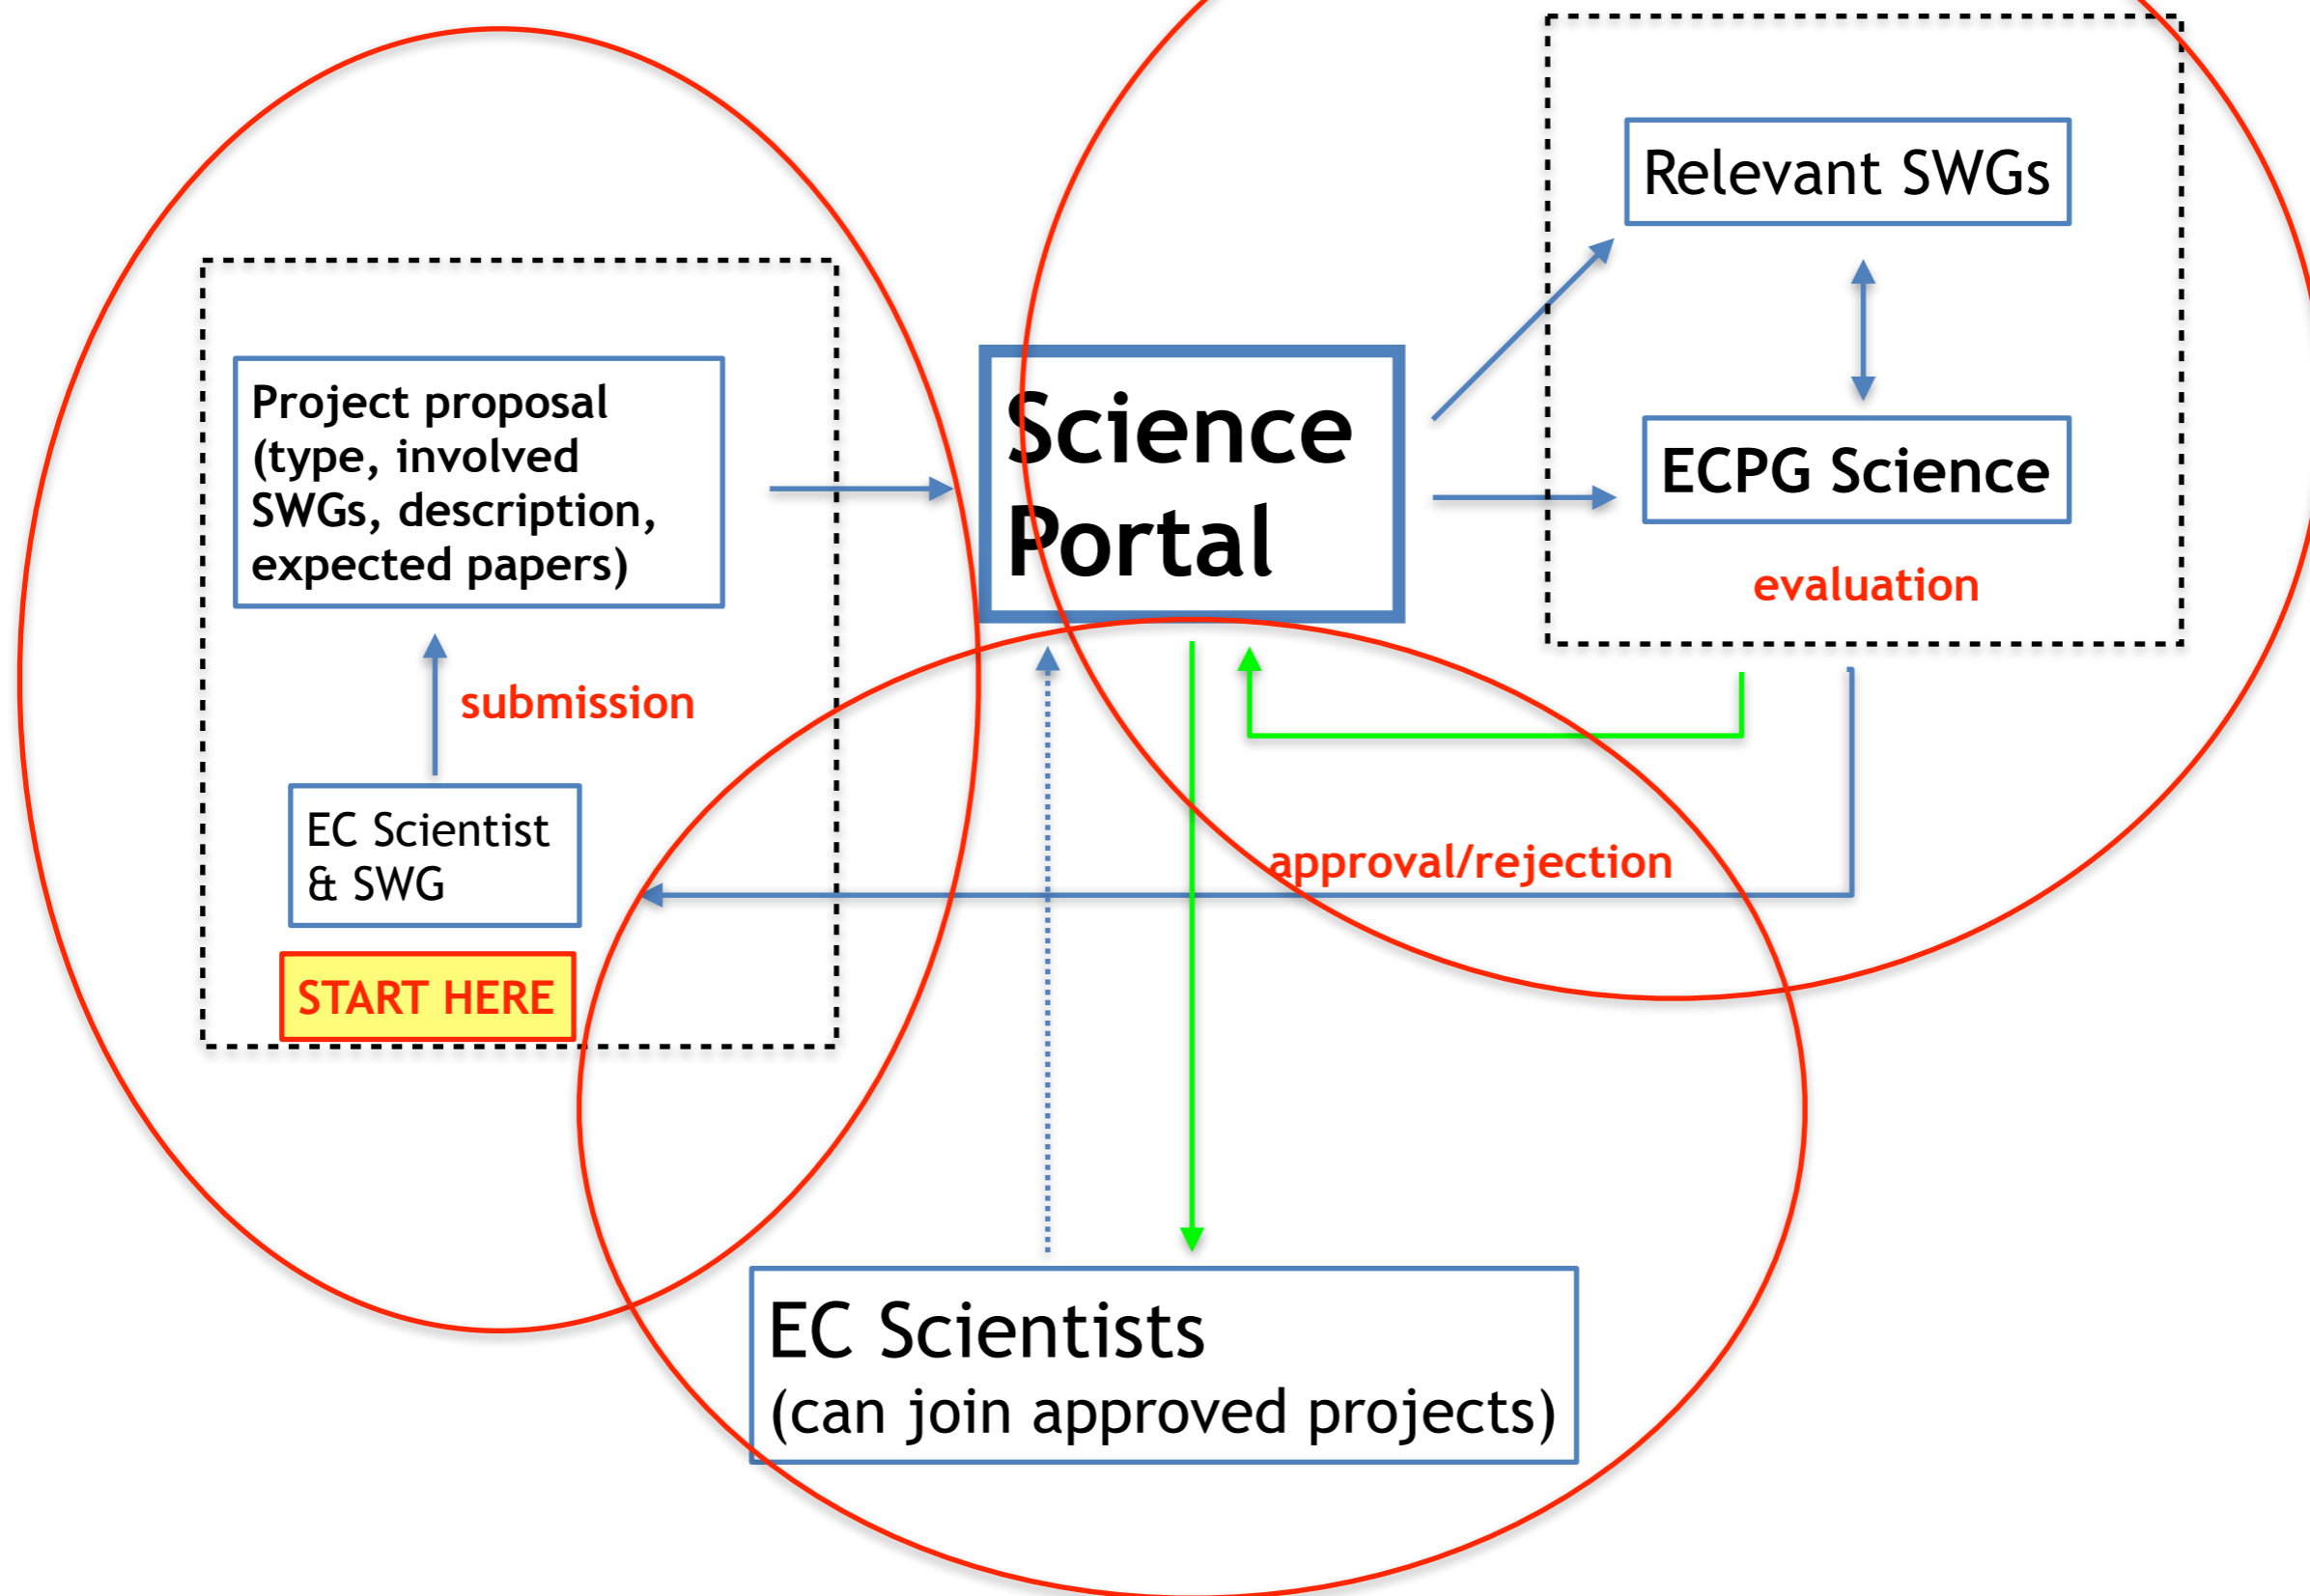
Project proposal (type, involved SWGs, description, expected papers)

submission

EC Scientist & SWG

START HERE

Science Portal

Relevant SWGs

ECPG Science

evaluation

approval/rejection

EC Scientists
(can join approved projects)